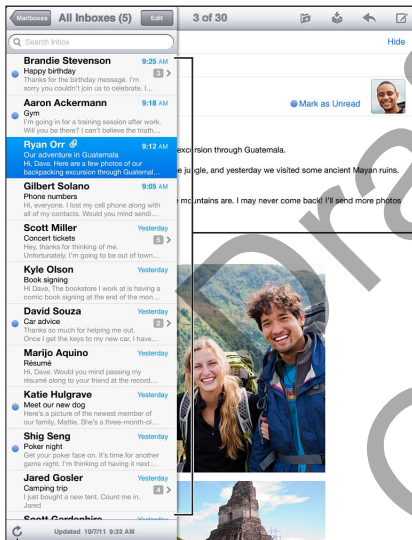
Mailboxes All Inboxes (5) Edit

3 of 30

Hide

Search Inbox

Brandie Stevenson 9:25 AM
Happy birthday 3
Thanks for the birthday message. I'm sorry you couldn't join us to celebrate. I...

Aaron Ackermann 9:18 AM
Gym
I'm going in for a training session after work. Will you be there? I can't believe the triath...

Ryan Orr 9:12 AM
Our adventure in Guatemala
Hi, Dave. Here are a few photos of our backpacking excursion through Guatemala...

Gilbert Solano 9:05 AM
Phone numbers
Hi, everyone. I lost my cell phone along with all of my contacts. Would you mind sending...

Scott Miller Yesterday
Concert tickets 5
Hey, thanks for thinking of me. Unfortunately, I'm going to be out of town...

Kyle Olson Yesterday
Book signing
Hi Dave. The bookstore I work at is having a comic book signing at the end of the mon...

David Souza Yesterday
Car advice 2
Thanks so much for helping me out. Once I get the keys to my new car, I'll...

Marijo Aquino Yesterday
Résumé
Hi Dave. Would you mind passing my résumé along to your friend at the record...

Katie Hulgrave Yesterday
Meet our new dog
Here's a picture of the newest member of our family, Mattie. She's a three-month-ol...

Shig Seng Yesterday
Poker night
Get your poker face on. It's time for another game night. I'm thinking it'll be at my next...

Jared Gosler Yesterday
Camping trip 4
I just bought a new tent. Count me in. Jared

Scott Gardenhire Yesterday

Updated 10/7/11 9:32 AM

Mark as Unread

excursion through Guatemala.

e jungle, and yesterday we visited some ancient Mayan ruins.

e mountains are. I may never come back! I'll send more photos